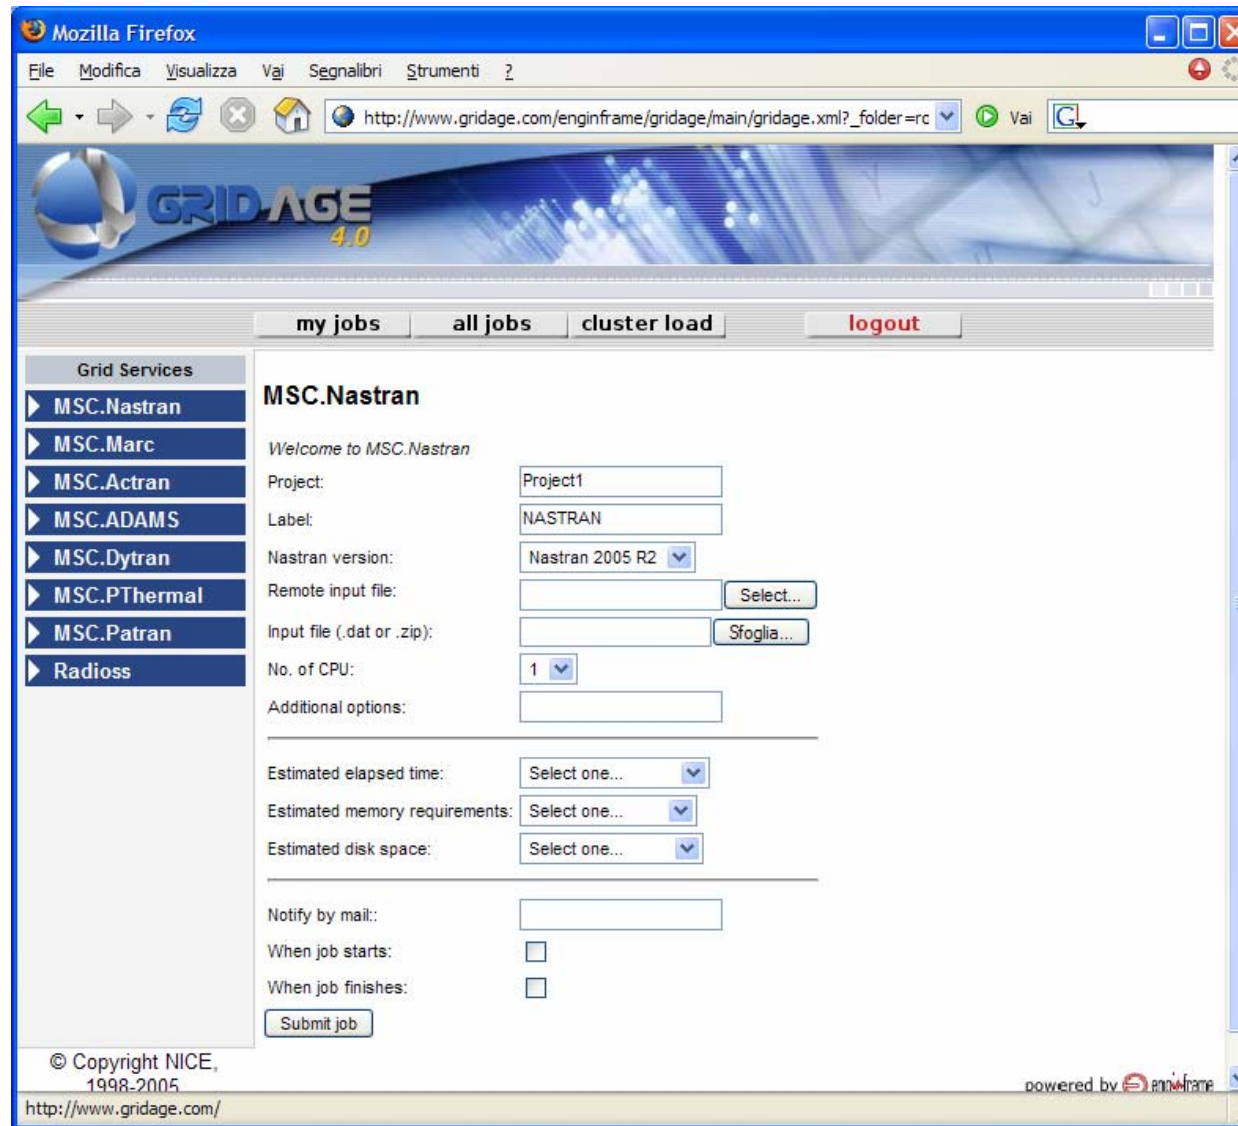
Mozilla Firefox

File Modifica Visualizza Vai Segnalibri Strumenti ?

http://www.gridage.com/enginframe/gridage/main/gridage.xml?_folder=rc Vai

GRIDAGE 4.0

my jobs all jobs cluster load logout

Grid Services
MSC.Nastran
MSC.Marc
MSC.Actran
MSC.ADAMS
MSC.Dytran
MSC.PThermal
MSC.Patran
Radioss

MSC.Nastran

Welcome to MSC.Nastran

Project: Project1
Label: NASTRAN
Nastran version: Nastran 2005 R2
Remote input file: Select...
Input file (.dat or .zip): Sfoglia...
No. of CPU: 1
Additional options:

Estimated elapsed time: Select one...
Estimated memory requirements: Select one...
Estimated disk space: Select one...

Notify by mail::
When job starts:
When job finishes:
Submit job

© Copyright NICE, 1998-2005

powered by enginframe

http://www.gridage.com/